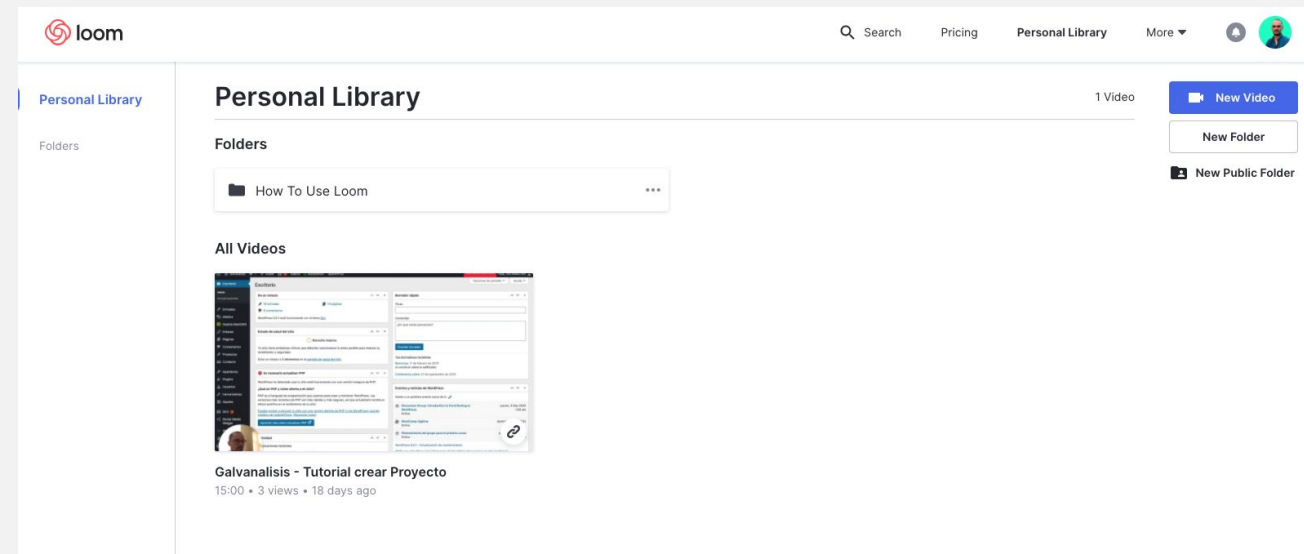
loom

Search Pricing Personal Library More

Personal Library

Folders

Personal Library

1 Video

New Video

New Folder

New Public Folder

Folders

How To Use Loom •••

All Videos

Escritorio

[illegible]

Galvanalisis - Tutorial crear Proyecto

15:00 • 3 views • 18 days ago